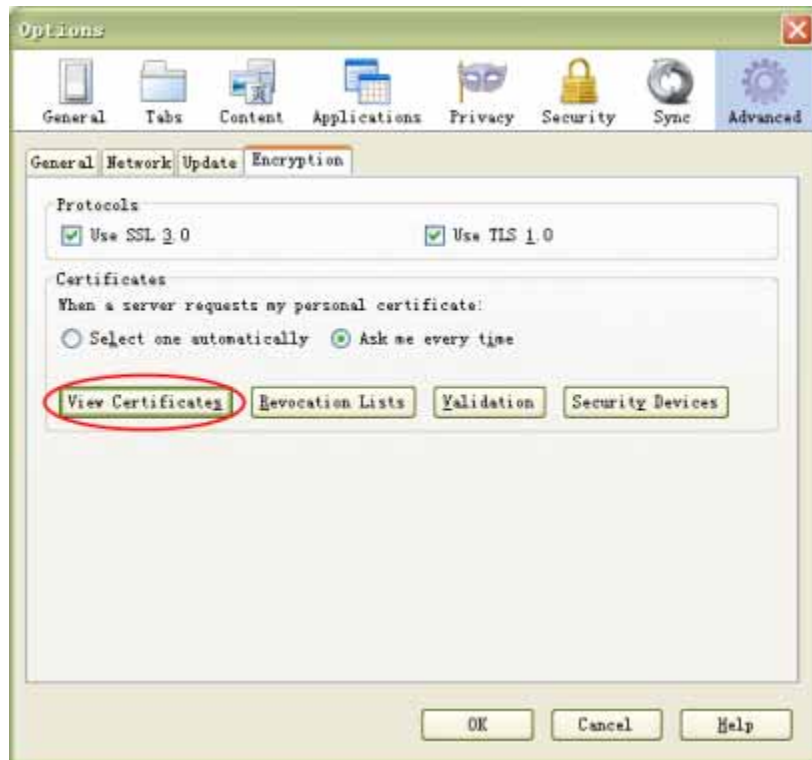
Options

General Tabs Content Applications Privacy Security Sync Advanced

General Network Update Encryption

Protocols

Use SSL 3.0

Use TLS 1.0

Certificates

When a server requests my personal certificate:

Select one automatically

Ask me every time

View Certificates

Revocation Lists

Validation

Security Devices

OK

Cancel

Help